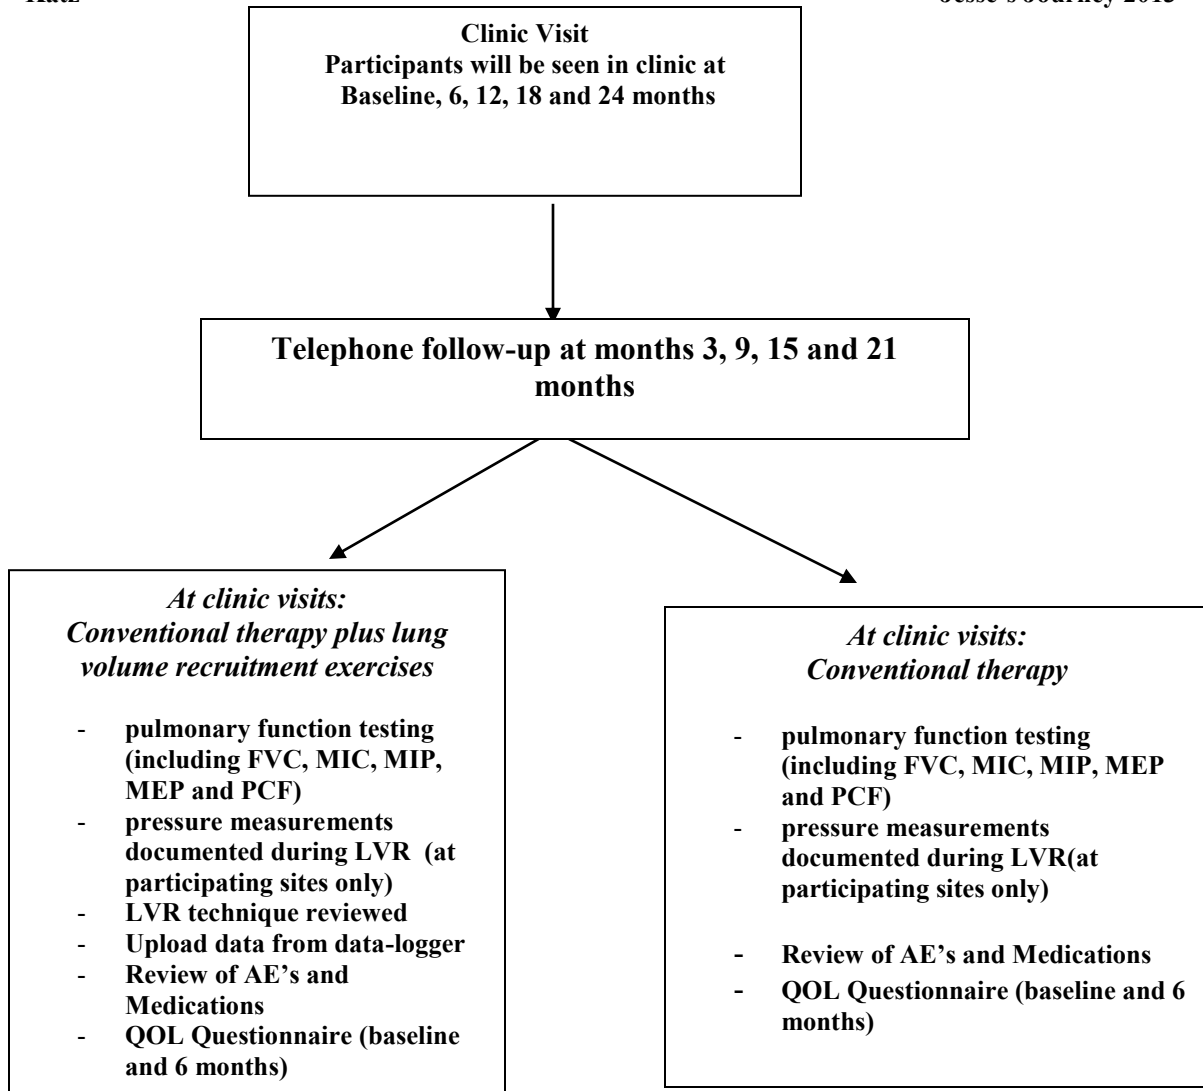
Katz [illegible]

Clinic Visit
Participants will be seen in clinic at Baseline, 6, 12, 18 and 24 months

Telephone follow-up at months 3, 9, 15 and 21 months

*At clinic visits: Conventional therapy plus lung volume recruitment exercises*

- pulmonary function testing (including FVC, MIC, MIP, MEP and PCF)
- pressure measurements documented during LVR (at participating sites only)
- LVR technique reviewed
- Upload data from data-logger
- Review of AE's and Medications
- QOL Questionnaire (baseline and 6 months)

*At clinic visits: Conventional therapy*

- pulmonary function testing (including FVC, MIC, MIP, MEP and PCF)
- pressure measurements documented during LVR(at participating sites only)
- Review of AE's and Medications
- QOL Questionnaire (baseline and 6 months)